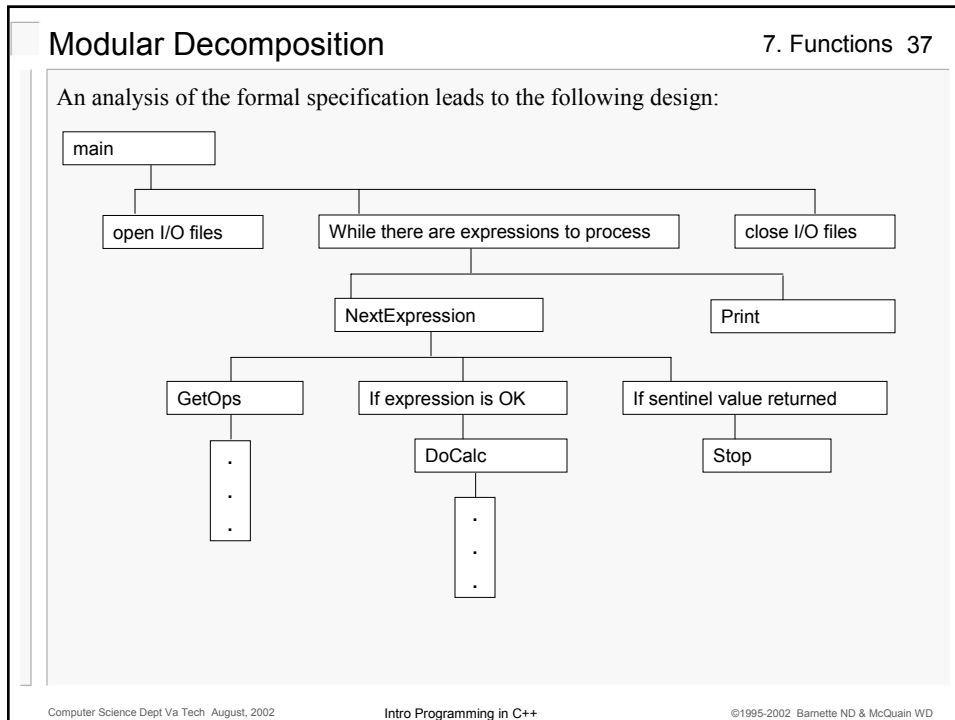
Modular Decomposition

7. Functions 37

An analysis of the formal specification leads to the following design:

main

open I/O files

While there are expressions to process

close I/O files

NextExpression

Print

GetOps

If expression is OK

If sentinel value returned

.
.
.

DoCalc

Stop

.
.
.

Computer Science Dept Va Tech August, 2002

Intro Programming in C++

©1995-2002 Barnette ND & McQuain WD